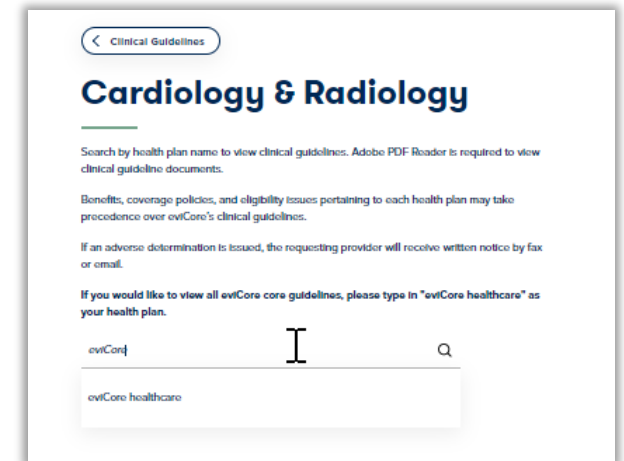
Clinical Guidelines

Cardiology & Radiology

Search by health plan name to view clinical guidelines. Adobe PDF Reader is required to view clinical guideline documents.

Benefits, coverage policies, and eligibility issues pertaining to each health plan may take precedence over eviCore's clinical guidelines.

If an adverse determination is issued, the requesting provider will receive written notice by fax or email.

If you would like to view all eviCore core guidelines, please type in "eviCore healthcare" as your health plan.

eviCore

eviCore healthcare